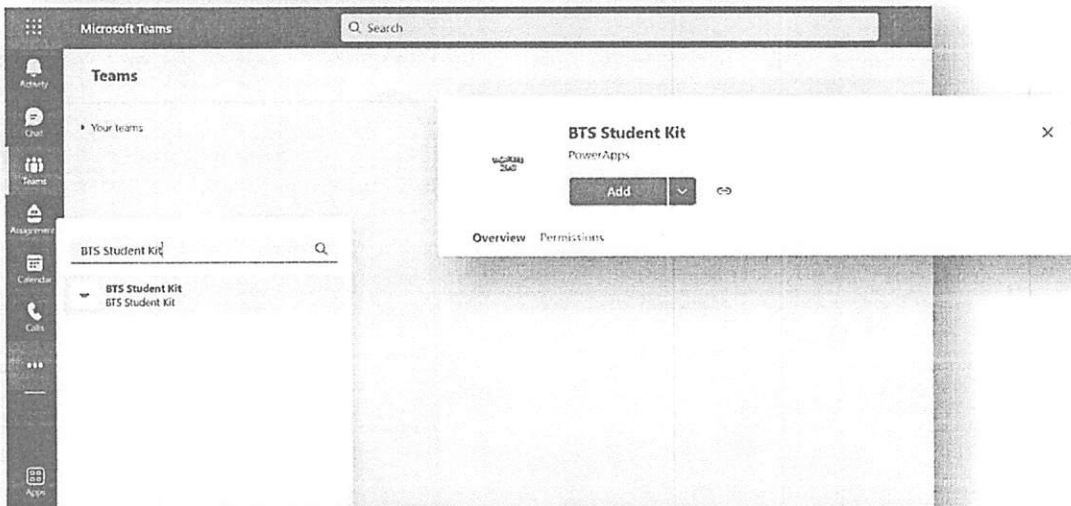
Microsoft Teams

Search

Activity

Chat

Teams

Assignments

Calendar

Calls

...

Apps

Teams

Your teams

BTS Student Kit

BTS Student Kit
BTS Student Kit

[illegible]

BTS Student Kit

PowerApps

Add

Overview Permissions